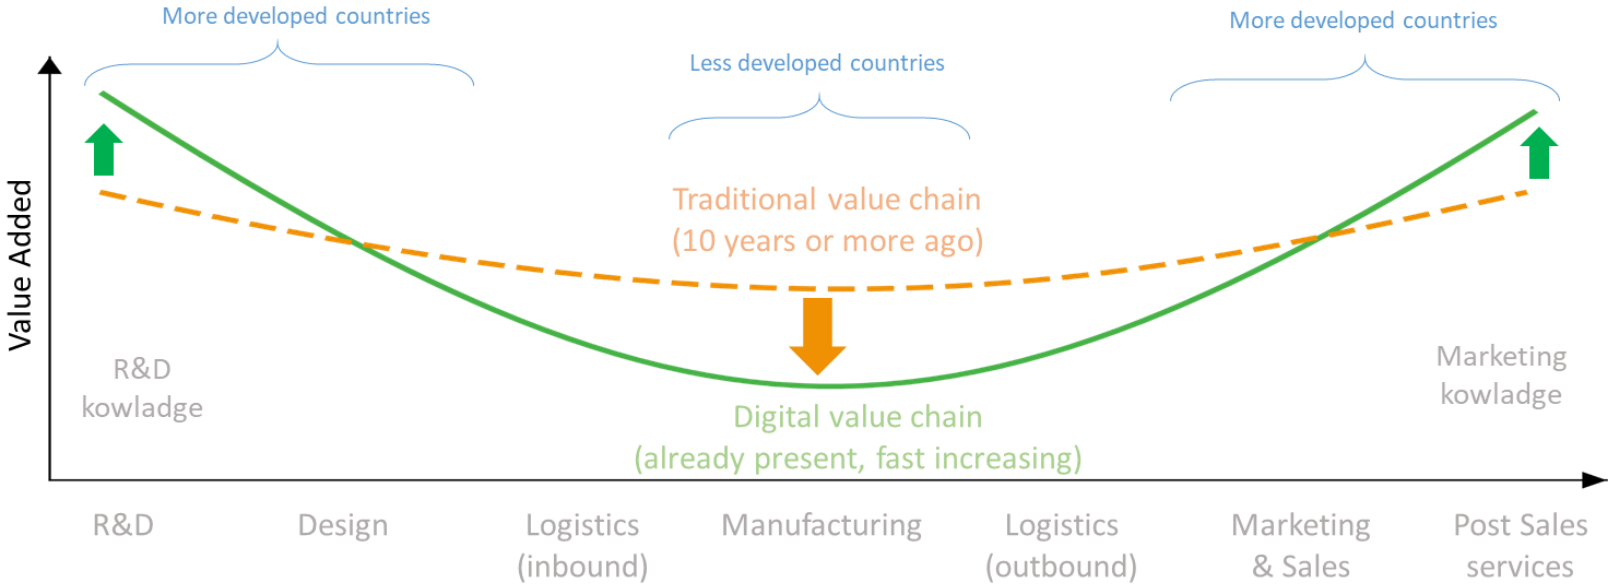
More developed countries

Less developed countries

More developed countries

Value Added

Traditional value chain
(10 years or more ago)

R&D
kowladge

Marketing
kowladge

Digital value chain
(already present, fast increasing)

R&D

Design

Logistics
(inbound)

Manufacturing

Logistics
(outbound)

Marketing
& Sales

Post Sales
services